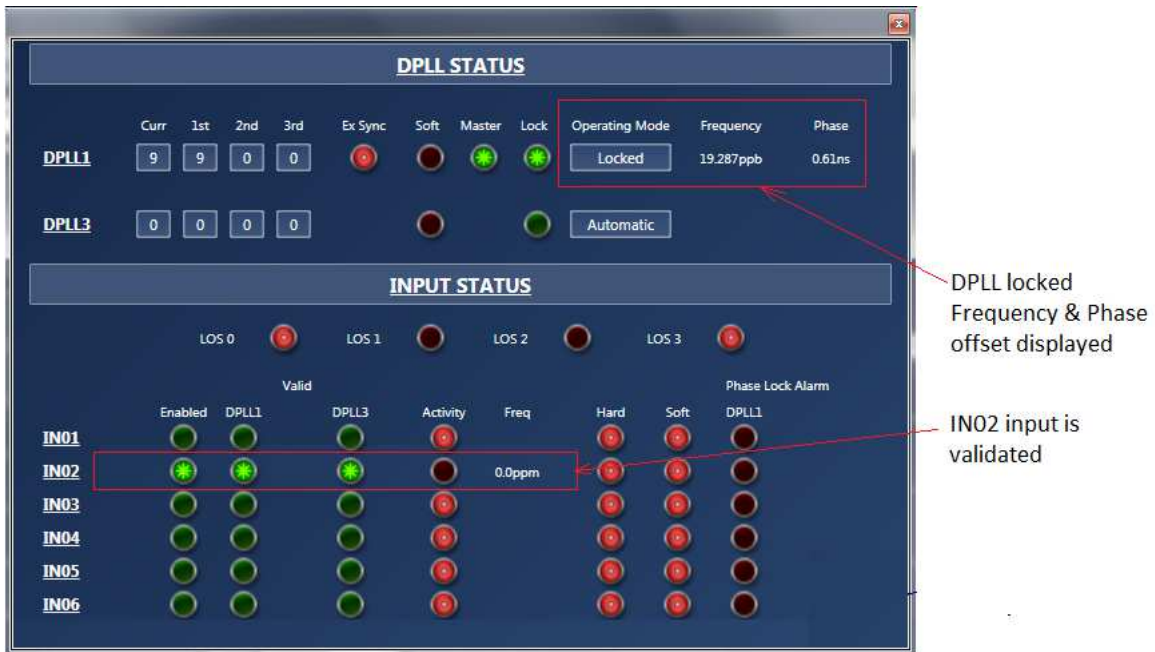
DPLL STATUS

| | Curr | 1st | 2nd | 3rd | Ex Sync | Soft | Master | Lock | Operating Mode | Frequency | Phase |
|---|---|---|---|---|---|---|---|---|---|---|---|
| DPLL1 | 9 | 9 | 0 | 0 | | | | | Locked | 19.287ppb | 0.61ns |
| DPLL3 | 0 | 0 | 0 | 0 | | | | | Automatic | | |

INPUT STATUS

LOS 0 LOS 1 LOS 2 LOS 3

| | Enabled | Valid DPLL1 | Valid DPLL3 | Activity | Freq | Hard | Soft | Phase Lock Alarm DPLL1 |
|---|---|---|---|---|---|---|---|---|
| IN01 | | | | | | | | |
| IN02 | | | | | 0.0ppm | | | |
| IN03 | | | | | | | | |
| IN04 | | | | | | | | |
| IN05 | | | | | | | | |
| IN06 | | | | | | | | |

DPLL locked Frequency & Phase offset displayed

IN02 input is validated